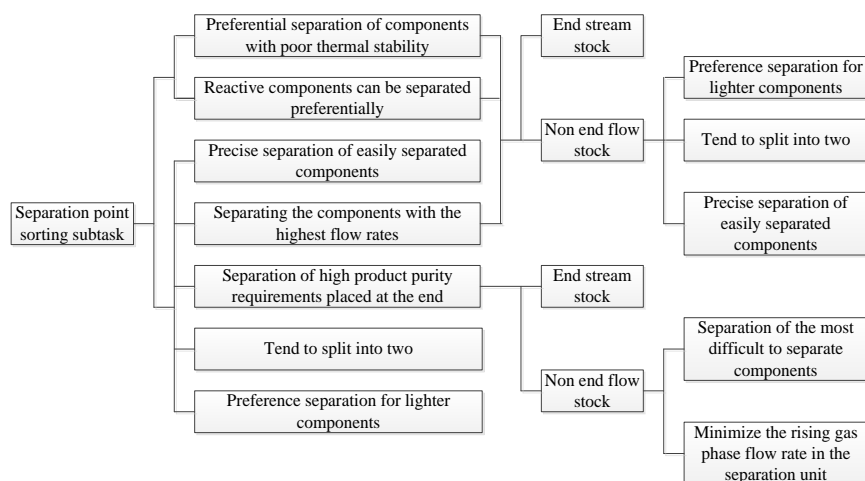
Separation point sorting subtask

Preferential separation of components with poor thermal stability

Reactive components can be separated preferentially

Precise separation of easily separated components

Separating the components with the highest flow rates

Separation of high product purity requirements placed at the end

Tend to split into two

Preference separation for lighter components

End stream stock

Non end flow stock

Preference separation for lighter components

Tend to split into two

Precise separation of easily separated components

End stream stock

Non end flow stock

Separation of the most difficult to separate components

Minimize the rising gas phase flow rate in the separation unit